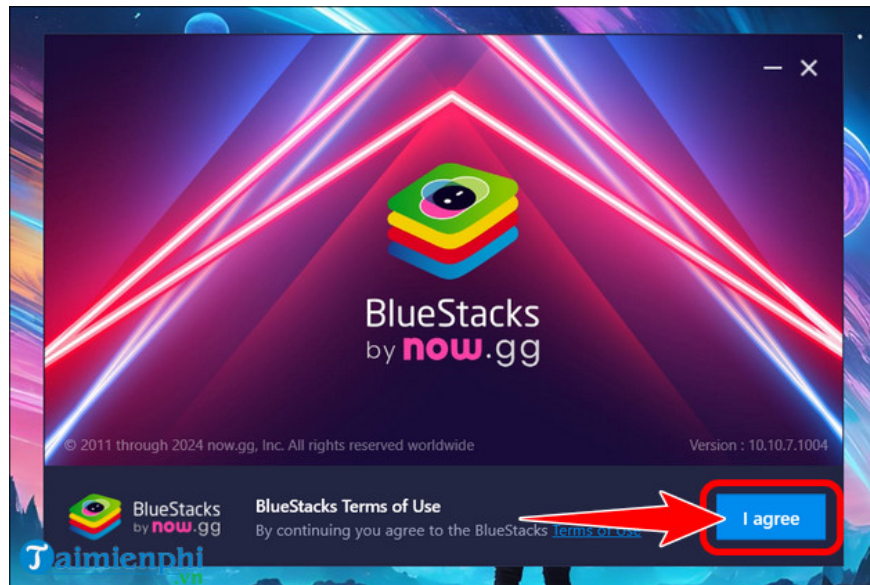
BlueStacks
by now.gg

© 2011 through 2024 now.gg, Inc. All rights reserved worldwide

Version : 10.10.7.1004

BlueStacks
by now.gg

BlueStacks Terms of Use
By continuing you agree to the BlueStacks Terms of Use

I agree

Taimienphi
.vn